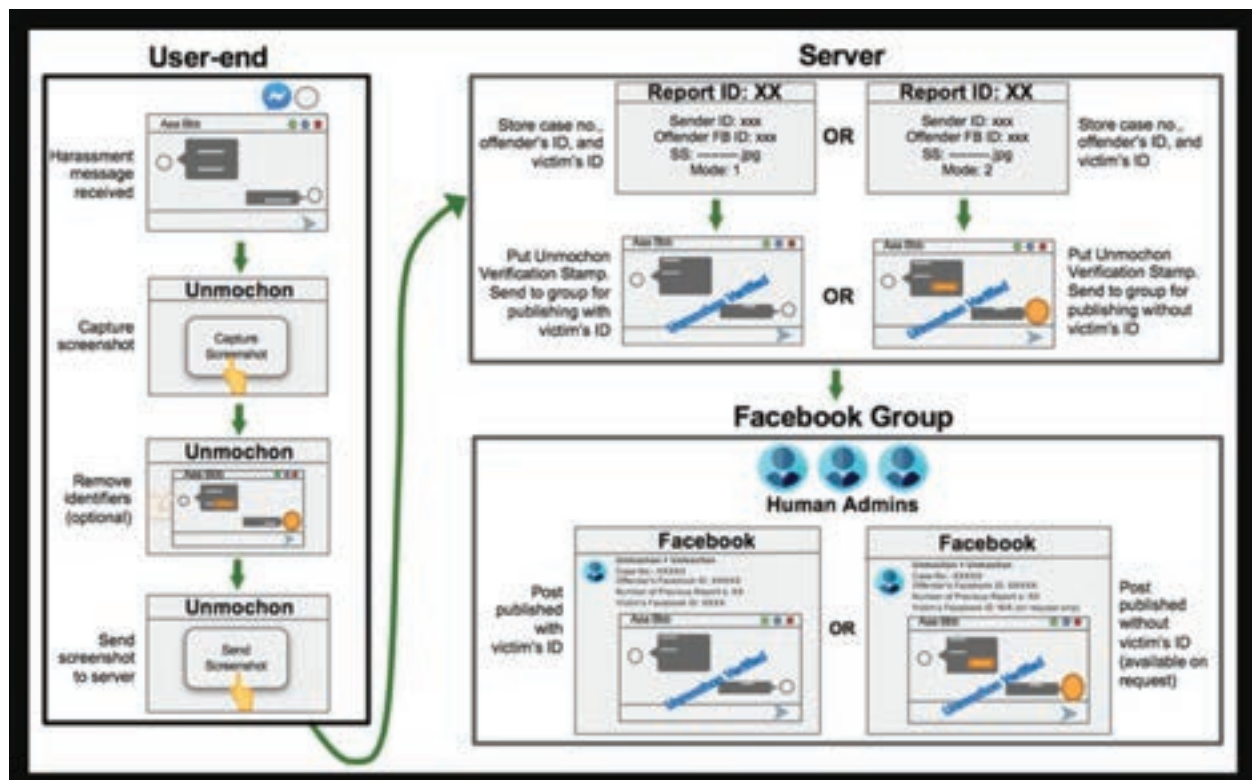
User-end

Aaa Bbb

Harassment message received

Unmochon

Capture screenshot

Capture Screenshot

Unmochon

Remove identifiers (optional)

Aaa Bbb

Unmochon

Send screenshot to server

Send Screenshot

Server

Report ID: XX

Store case no., offender's ID, and victim's ID

Sender ID: xxx
Offender FB ID: xxx
SS: ______.jpg
Mode: 1

OR

Report ID: XX

Sender ID: xxx
Offender FB ID: xxx
SS: ______.jpg
Mode: 2

Store case no., offender's ID, and victim's ID

Put Unmochon Verification Stamp. Send to group for publishing with victim's ID

Aaa Bbb

Unmochon Verified

OR

Aaa Bbb

Unmochon Verified

Put Unmochon Verification Stamp. Send to group for publishing without victim's ID

Facebook Group

Human Admins

Facebook

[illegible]
Case No.: XXXXX
Offender's Facebook ID: XXXXX
Number of Previous Reports: XX
Victim's Facebook ID: XXXX

Post published with victim's ID

Aaa Bbb

Unmochon Verified

OR

Facebook

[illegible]
Case No.: XXXXX
Offender's Facebook ID: XXXXX
Number of Previous Reports: XX
Victim's Facebook ID: N/A (on request only)

Aaa Bbb

Unmochon Verified

Post published without victim's ID (available on request)